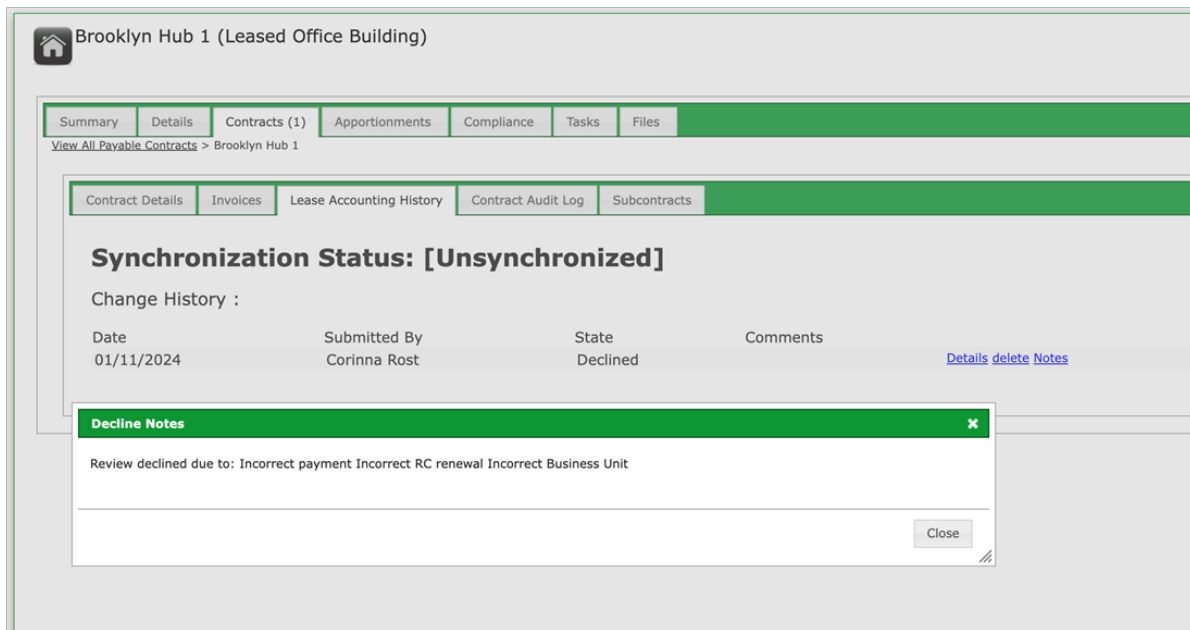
Brooklyn Hub 1 (Leased Office Building)

Summary | Details | Contracts (1) | Apportionments | Compliance | Tasks | Files

View All Payable Contracts > Brooklyn Hub 1

Contract Details | Invoices | Lease Accounting History | Contract Audit Log | Subcontracts

Synchronization Status: [Unsynchronized]

Change History :

| Date | Submitted By | State | Comments | |
|---|---|---|---|---|
| 01/11/2024 | Corinna Rost | Declined | | Details delete Notes |

Decline Notes ✖

Review declined due to: Incorrect payment Incorrect RC renewal Incorrect Business Unit

Close